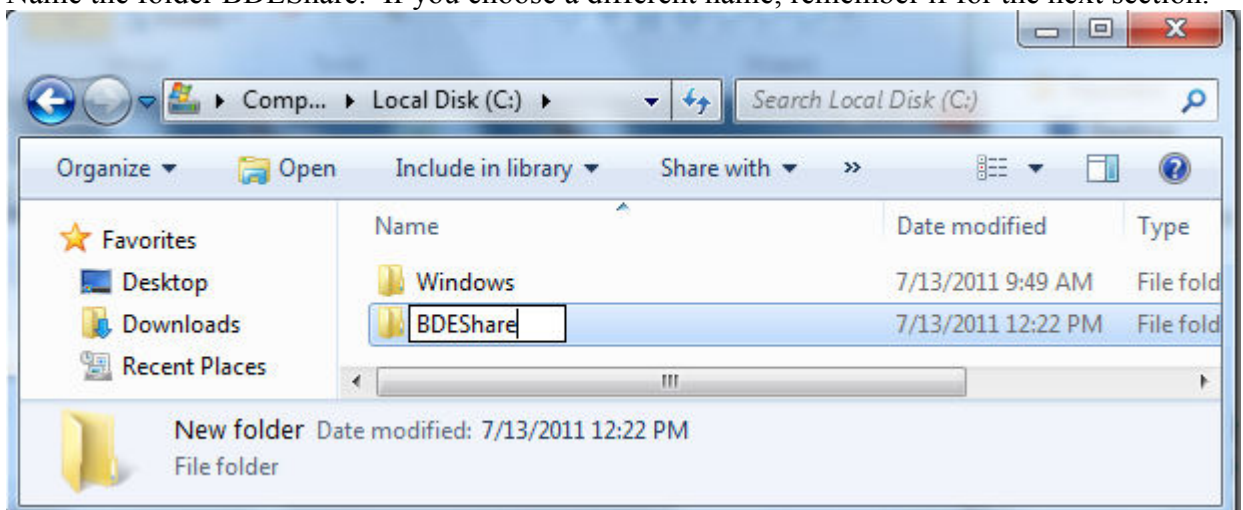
Name the folder BDEShare. If you choose a different name, remember it for the next section.

Comp... ▸ Local Disk (C:) ▸

Search Local Disk (C:)

Organize ▾ Open Include in library ▾ Share with ▾ »

| Name | Date modified | Type |
|---|---|---|
| Windows | 7/13/2011 9:49 AM | File fold |
| BDEShare | 7/13/2011 12:22 PM | File fold |

Favorites
Desktop
Downloads
Recent Places

New folder Date modified: 7/13/2011 12:22 PM
File folder